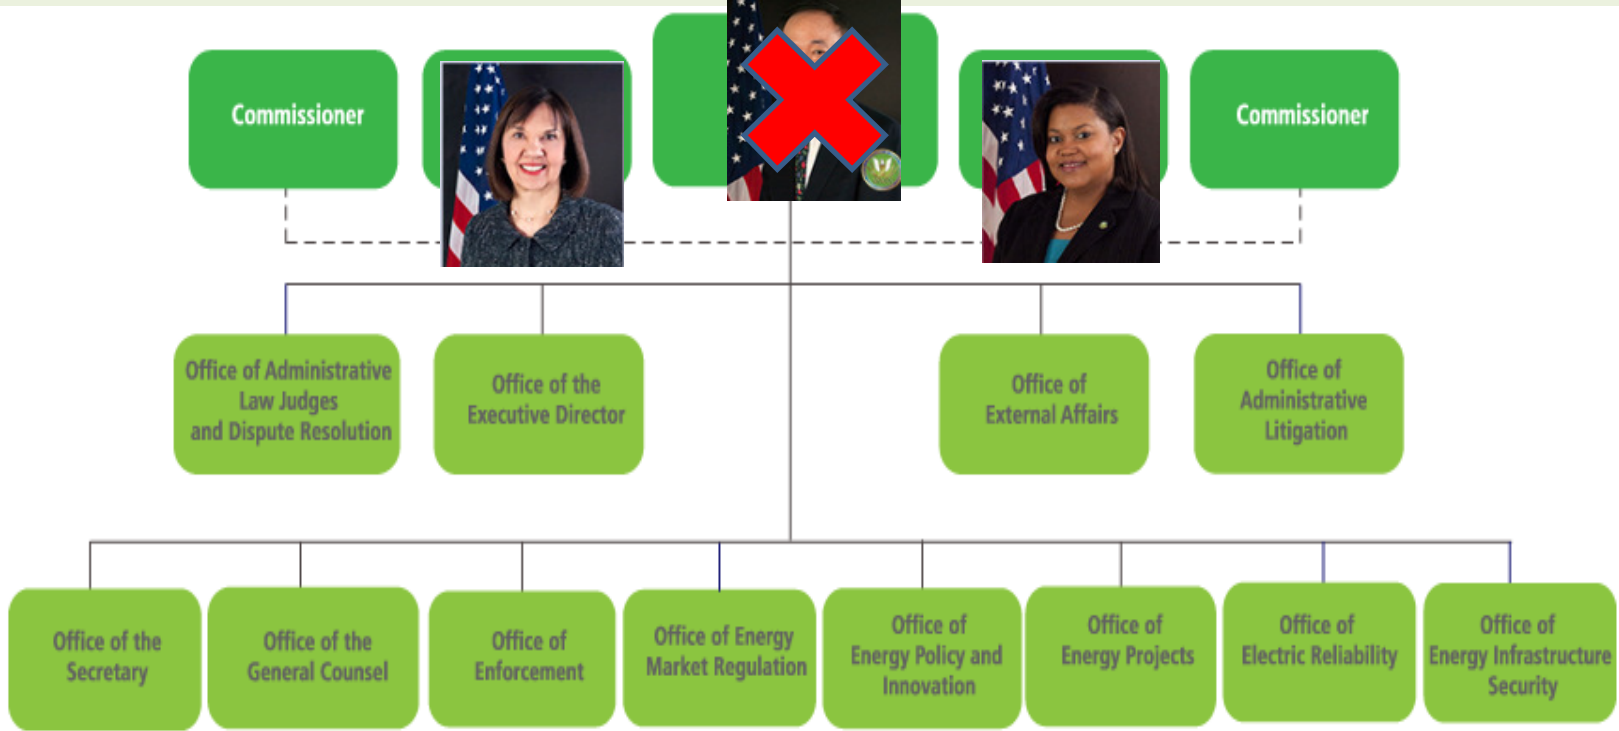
Commissioner

Commissioner

Office of Administrative Law Judges and Dispute Resolution

Office of the Executive Director

Office of External Affairs

Office of Administrative Litigation

Office of the Secretary

Office of the General Counsel

Office of Enforcement

Office of Energy Market Regulation

Office of Energy Policy and Innovation

Office of Energy Projects

Office of Electric Reliability

Office of Energy Infrastructure Security